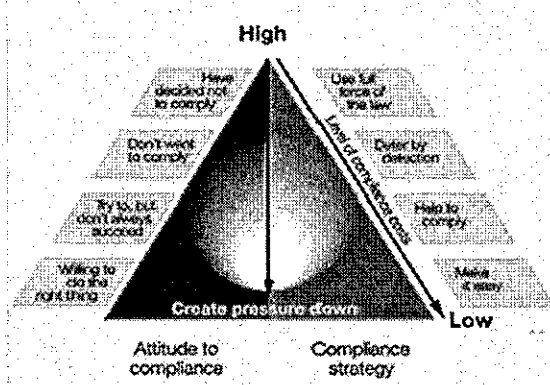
High

Have decided not to comply

Don't want to comply

Try to, but don't always succeed

Willing to do the right thing

Use full force of the law

Deter by detection

Help to comply

Make it easy

Level of compliance costs

Create pressure down

Low

Attitude to compliance

Compliance strategy